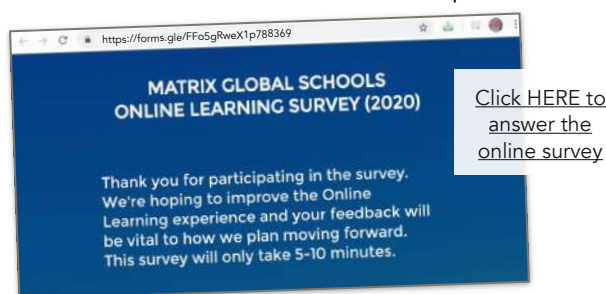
https://forms.gle/FFo5gRweX1p788369

MATRIX GLOBAL SCHOOLS
ONLINE LEARNING SURVEY (2020)

Thank you for participating in the survey. We're hoping to improve the Online Learning experience and your feedback will be vital to how we plan moving forward. This survey will only take 5-10 minutes.

Click HERE to answer the online survey